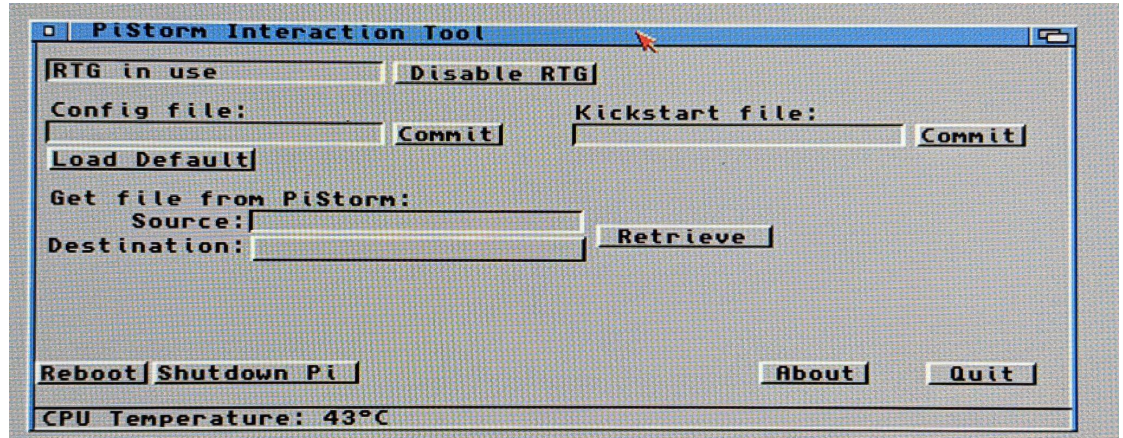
PiStorm Interaction Tool

RTG in use
Disable RTG

Config file:
Commit
Load Default

Kickstart file:
Commit

Get file from PiStorm:
Source:
Destination:
Retrieve

Reboot
Shutdown Pi
About
Quit

CPU Temperature: 43°C